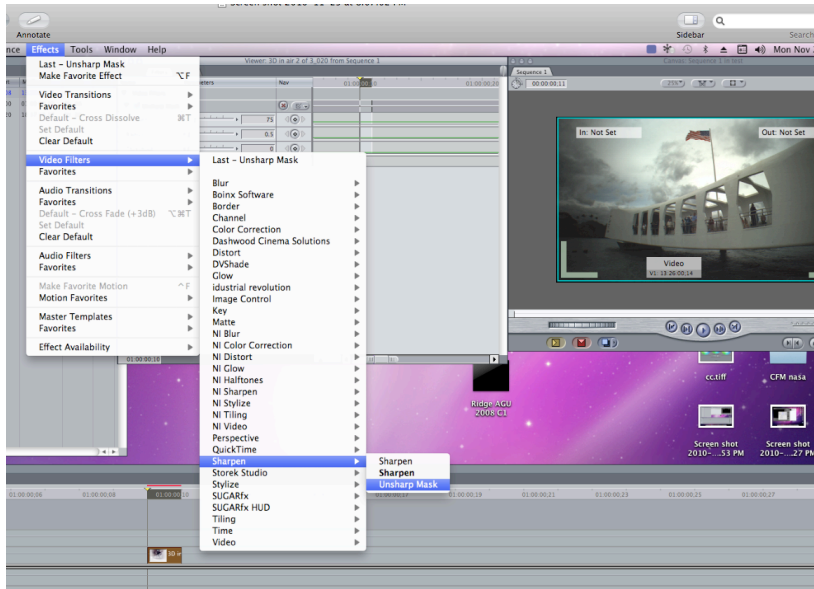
Annotate

Sidebar

Search

nce Effects Tools Window Help

Mon Nov

Viewer: 3D in air 2 of 3,020 from Sequence 1

Canvas: Sequence 1 in test

Last – Unsharp Mask
Make Favorite Effect ⌥F

Video Transitions
Favorites
Default – Cross Dissolve ⌘T
Set Default
Clear Default

Video Filters
Favorites

Audio Transitions
Favorites
Default – Cross Fade (+3dB) ⌥⌘T
Set Default
Clear Default

Audio Filters
Favorites

Make Favorite Motion ^F
Motion Favorites

Master Templates
Favorites

Effect Availability

Last – Unsharp Mask

Blur
Boinx Software
Border
Channel
Color Correction
Dashwood Cinema Solutions
Distort
DVShade
Glow
idustrial revolution
Image Control
Key
Matte
NI Blur
NI Color Correction
NI Distort
NI Glow
NI Halftones
NI Sharpen
NI Stylize
NI Tiling
NI Video
Perspective
QuickTime
Sharpen
Storek Studio
Stylize
SUGARfx
SUGARfx HUD
Tiling
Time
Video

Sharpen
Sharpen
Unsharp Mask

Nov

75

0.5

0

01:00:00:00

01:00:00:20

Sequence 1

00:00:00:11

25%

In: Not Set

Out: Not Set

Video
V1: 13:26:00:14

cc.tiff

CFM nasa

Ridge AGU 2008 C1

Screen shot 2010-....53 PM

Screen shot 2010-....27 PM

01:00:00:06

01:00:00:08

01:00:00:10

01:00:00:17

01:00:00:19

01:00:00:21

01:00:00:23

01:00:00:25

01:00:00:27

3D a